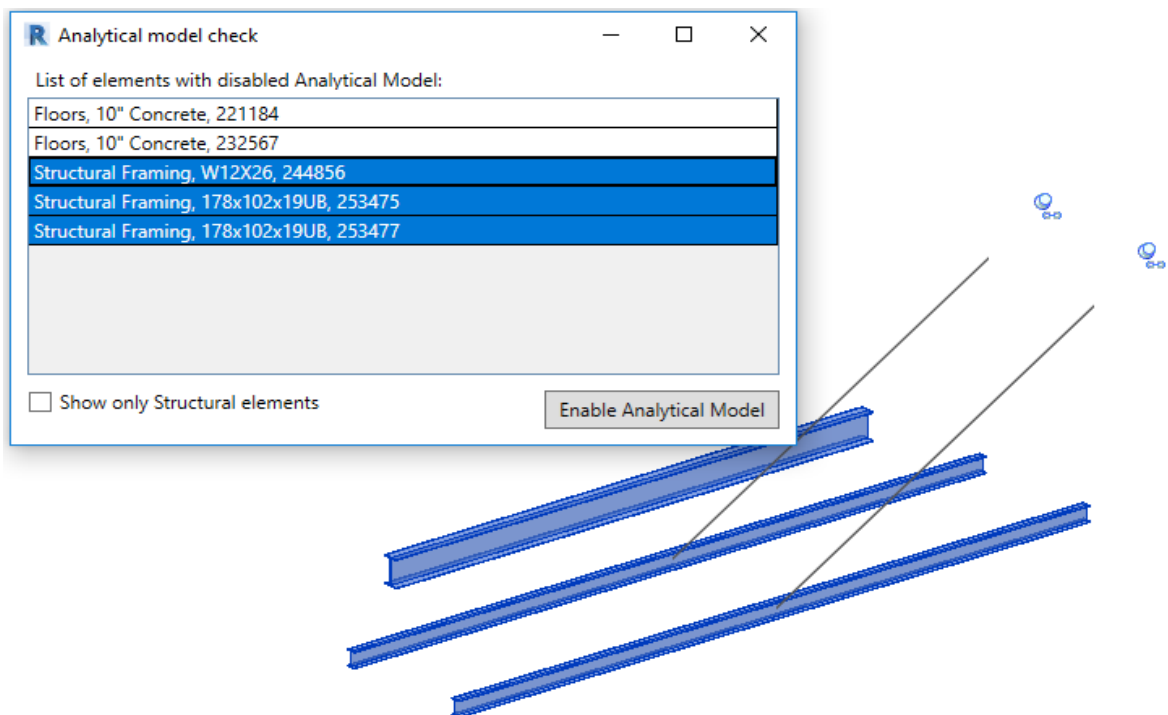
R Analytical model check

List of elements with disabled Analytical Model:

Floors, 10" Concrete, 221184
Floors, 10" Concrete, 232567
Structural Framing, W12X26, 244856
Structural Framing, 178x102x19UB, 253475
Structural Framing, 178x102x19UB, 253477

Show only Structural elements

Enable Analytical Model